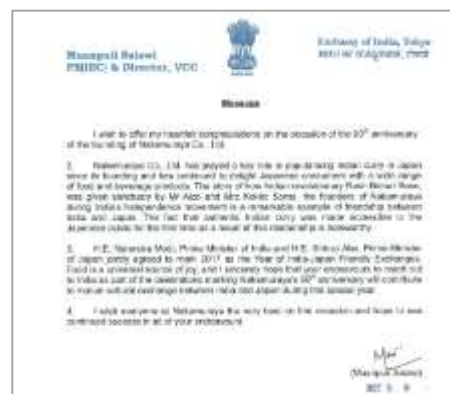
Manpreet Saluwi
FS(IDC) & Director, VCC

Embassy of India, Tokyo
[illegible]

Message

I wish to offer my heartfelt congratulations on the occasion of the 90th anniversary of the founding of Nakamuraya Co., Ltd.

2. Nakamuraya Co., Ltd. has played a key role in popularising Indian curry in Japan since its founding and has continued to delight Japanese consumers with a wide range of food and beverage products. The story of how Indian revolutionary Rash Behari Bose, was given sanctuary by Mr Aizo and Mrs Kokko Soma, the founders of Nakamuraya during India's Independence movement is a remarkable example of friendship between India and Japan. The fact that authentic Indian curry was made accessible to the Japanese public for the first time as a result of this relationship is noteworthy.

3. H.E. Narendra Modi, Prime Minister of India and H.E. Shinzo Abe, Prime Minister of Japan jointly agreed to mark 2017 as the Year of India-Japan Friendly Exchanges. Food is a universal source of joy, and I sincerely hope that your endeavours to reach out to India as part of the celebrations marking Nakamuraya's 90th anniversary will contribute to mutual cultural exchange between India and Japan during this special year.

4. I wish everyone at Nakamuraya the very best on this occasion and hope to see continued success in all of your endeavours.

(Manpreet Saluwi)
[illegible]